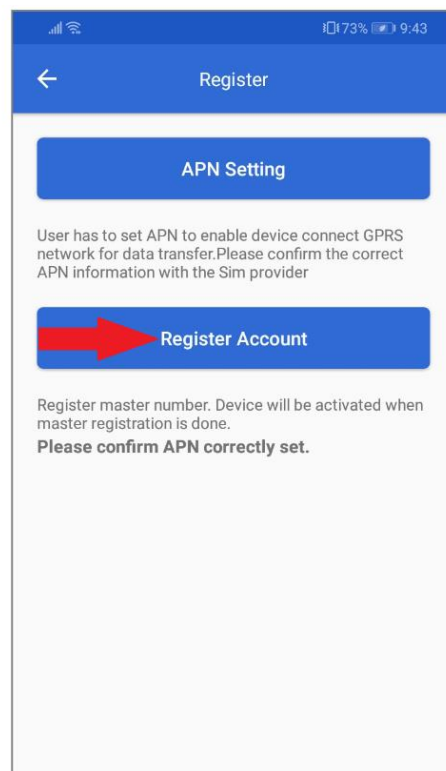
73% 9:43

Register

APN Setting

User has to set APN to enable device connect GPRS network for data transfer.Please confirm the correct APN information with the Sim provider

Register Account

Register master number. Device will be activated when master registration is done.

Please confirm APN correctly set.